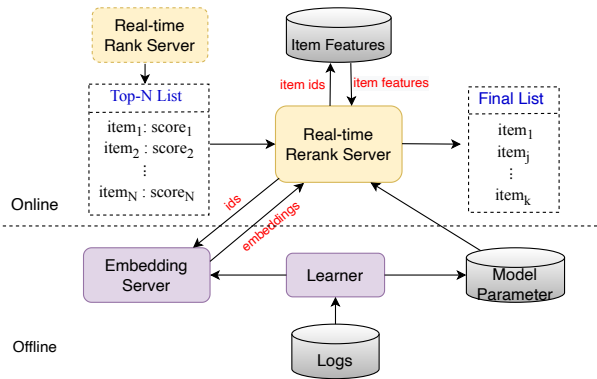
Real-time Rank Server

Item Features

item ids

item features

Top-N List

$item_1$ : $score_1$
$item_2$ : $score_2$
⋮
$item_N$ : $score_N$

Real-time Rerank Server

Final List

$item_1$
$item_j$
⋮
$item_k$

Online

ids

embeddings

Embedding Server

Learner

Model Parameter

Offline

Logs